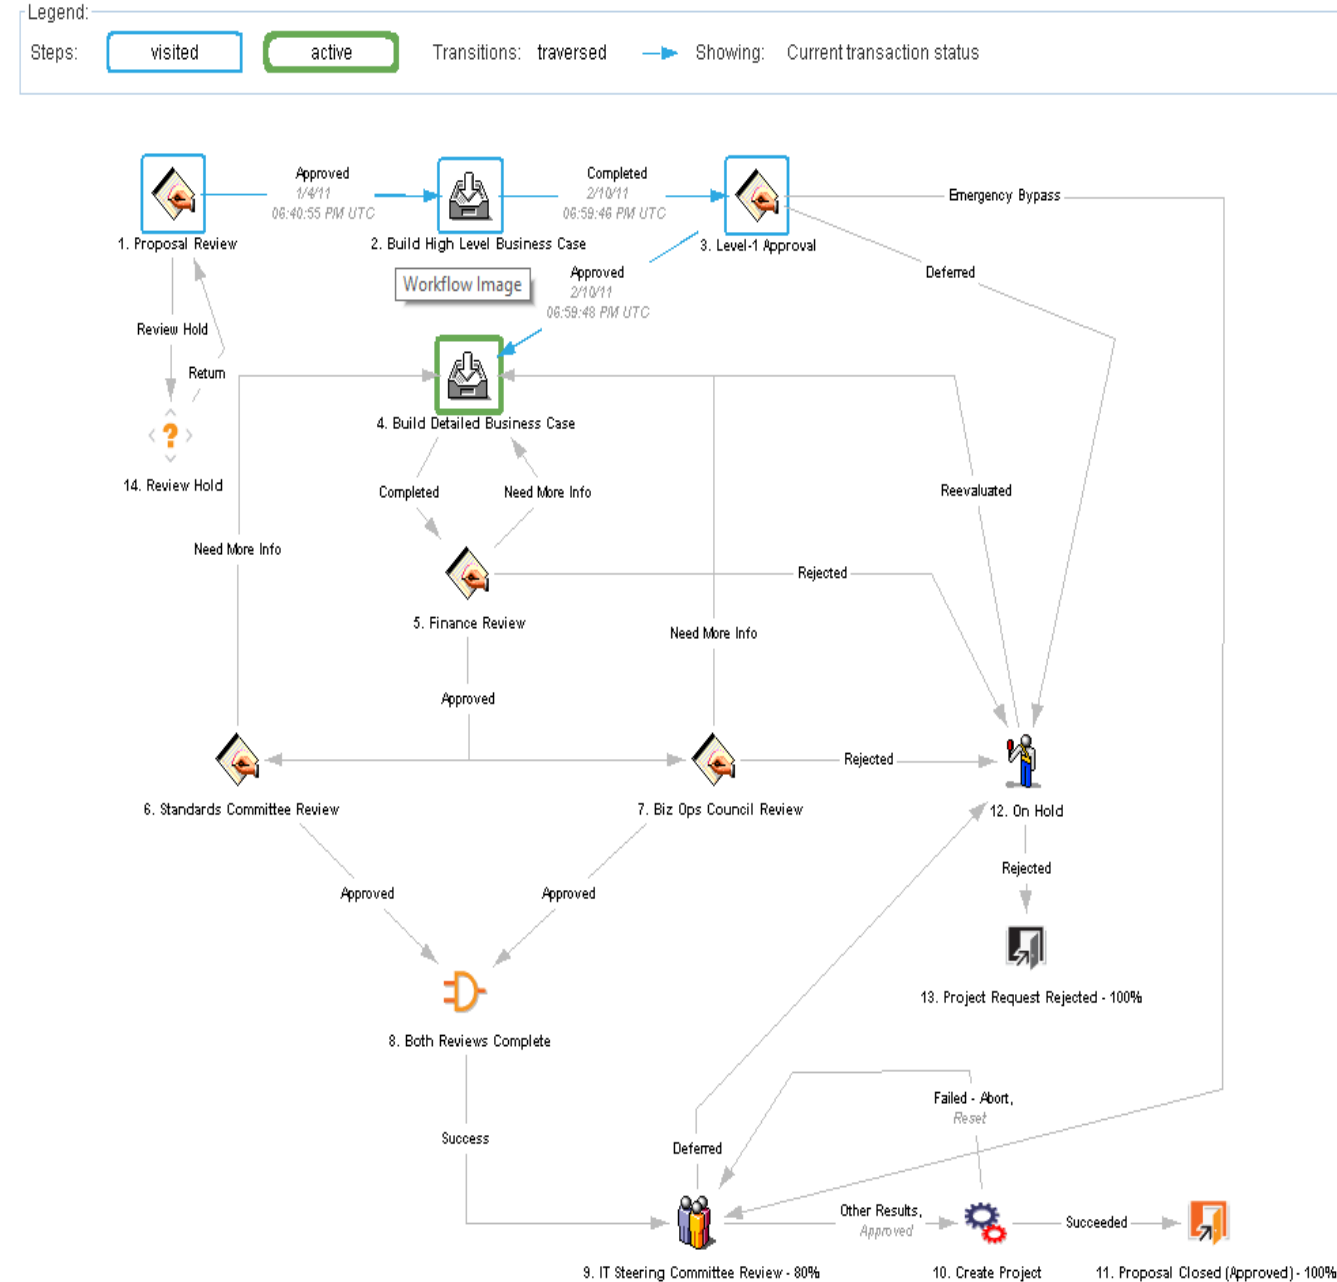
Legend:
Steps: visited active Transitions: traversed Showing: Current transaction status

Approved
1/4/11
06:40:55 PM UTC

Completed
2/10/11
06:59:46 PM UTC

Emergency Bypass

1. Proposal Review

2. Build High Level Business Case

3. Level-1 Approval

Workflow Image

Approved
2/10/11
06:59:48 PM UTC

Deferred

Review Hold

Return

4. Build Detailed Business Case

14. Review Hold

Completed

Need More Info

Reevaluated

Need More Info

Rejected

5. Finance Review

Need More Info

Approved

Rejected

6. Standards Committee Review

7. Biz Ops Council Review

12. On Hold

Rejected

Approved

Approved

13. Project Request Rejected - 100%

8. Both Reviews Complete

Failed - Abort,
Reset

Success

Deferred

Other Results,
Approved

Succeeded

9. IT Steering Committee Review - 80%

10. Create Project

11. Proposal Closed (Approved) - 100%